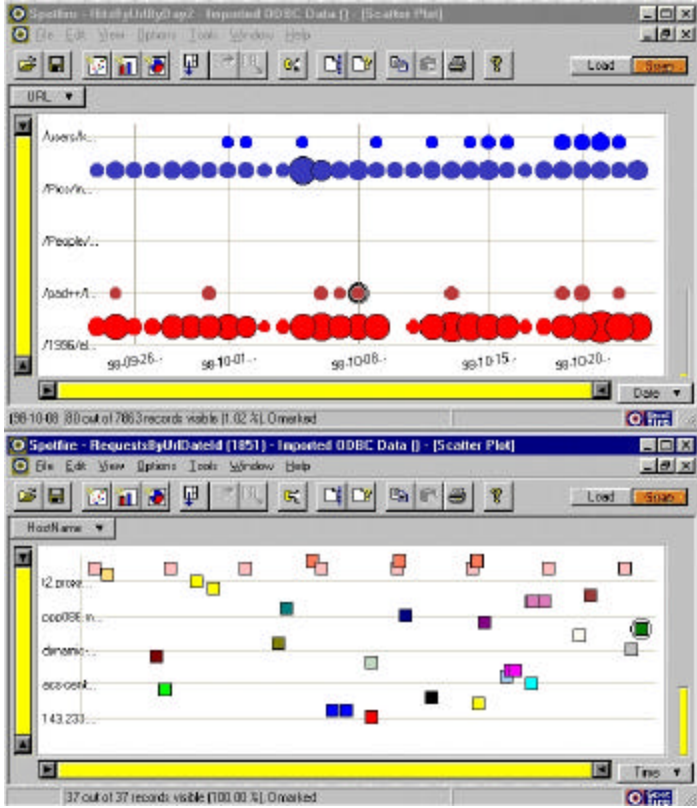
Spotfire - HitsByUrlByDay2 - Imported ODBC Data () - [Scatter Plot]
File Edit View Options Tools Window Help
Load Spam
URL
/users/k...
/Pics/in...
/People/...
/pad++/...
/1996/el...
98-09-26-
98-10-01-
98-10-08-
98-10-15-
98-10-20-
Date
98-10-08: 80 out of 7863 records visible (1.02 %), 0 marked

Spotfire - RequestsByUrlDateId (1851) - Imported ODBC Data () - [Scatter Plot]
File Edit View Options Tools Window Help
Load Spam
HostName
t2.proxe...
cpp098.in...
dinamic...
acs-cent...
143.233...
Time
37 out of 37 records visible (100.00 %), 0 marked